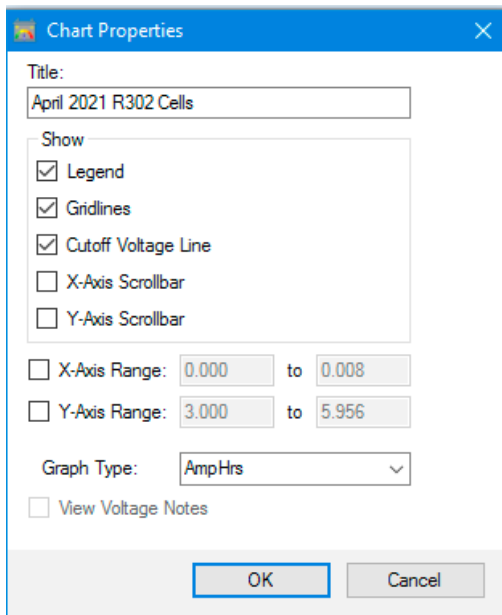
Chart Properties

Title:

April 2021 R302 Cells

Show

Legend

Gridlines

Cutoff Voltage Line

X-Axis Scrollbar

Y-Axis Scrollbar

X-Axis Range: 0.000 to 0.008

Y-Axis Range: 3.000 to 5.956

Graph Type: AmpHrs

View Voltage Notes

OK

Cancel